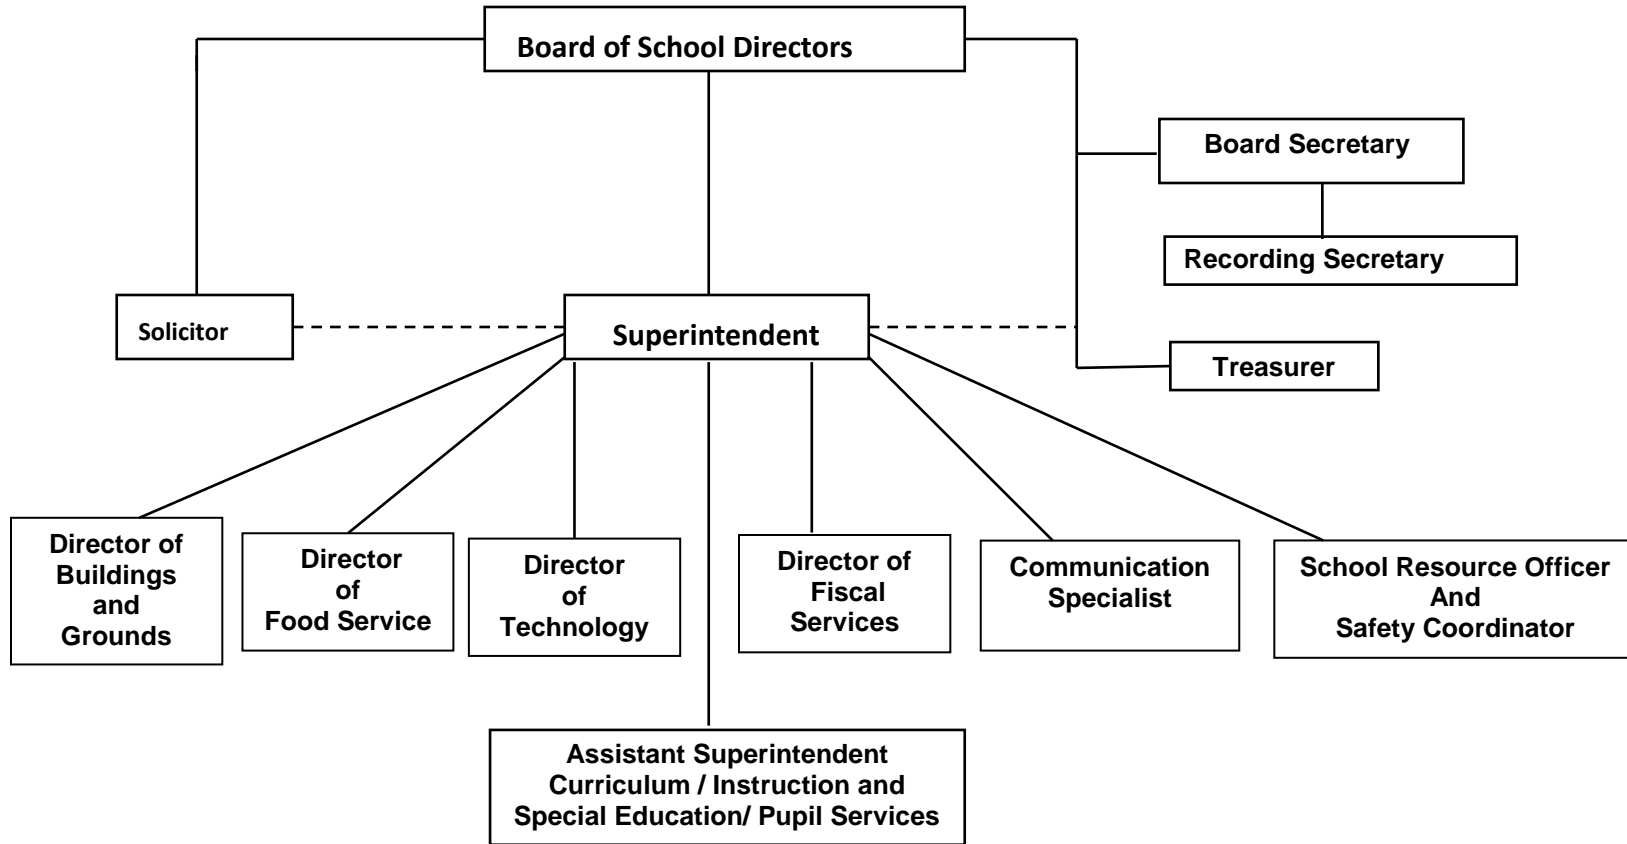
Board of School Directors

Board Secretary

Recording Secretary

Solicitor

Superintendent

Treasurer

Director of Buildings and Grounds

Director of Food Service

Director of Technology

Director of Fiscal Services

Communication Specialist

School Resource Officer And Safety Coordinator

Assistant Superintendent Curriculum / Instruction and Special Education/ Pupil Services